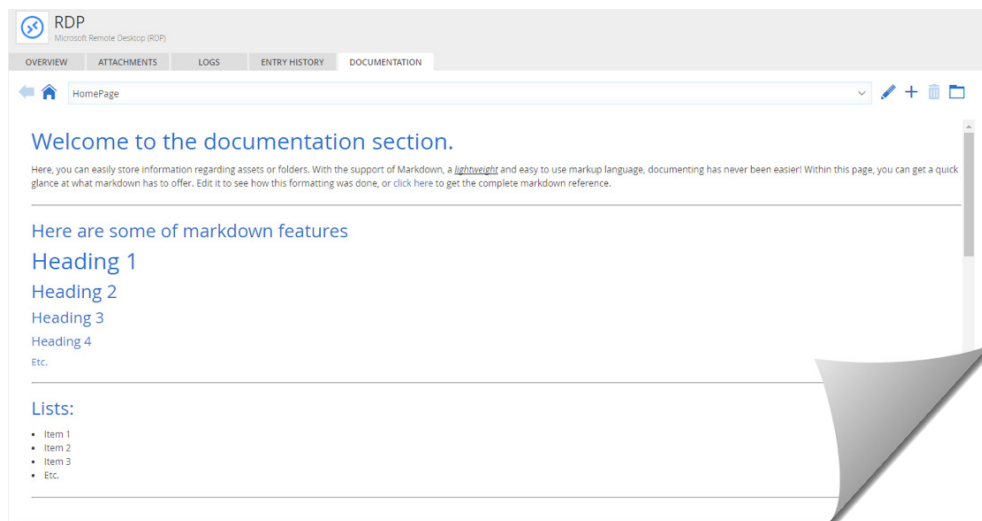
RDP
Microsoft Remote Desktop (RDP)

OVERVIEW ATTACHMENTS LOGS ENTRY HISTORY DOCUMENTATION

HomePage

Welcome to the documentation section.

Here, you can easily store information regarding assets or folders. With the support of Markdown, a *lightweight* and easy to use markup language, documenting has never been easier! Within this page, you can get a quick glance at what markdown has to offer. Edit it to see how this formatting was done, or click here to get the complete markdown reference.

Here are some of markdown features

Heading 1

Heading 2

Heading 3

Heading 4

Etc.

Lists:

- Item 1
- Item 2
- Item 3
- Etc.